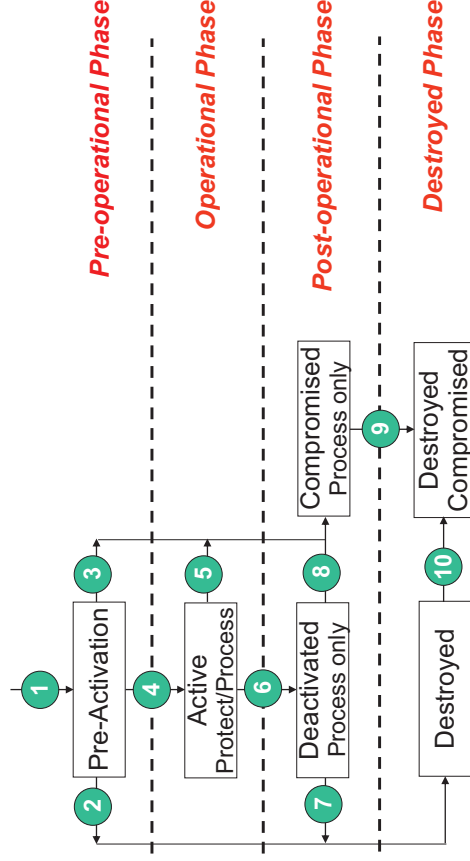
Pre-operational Phase

Operational Phase

Post-operational Phase

Destroyed Phase

1

Pre-Activation

2

3

4

Active
Protect/Process

5

6

Deactivated
Process only

7

8

Compromised
Process only

9

Destroyed
Compromised

10

Destroyed